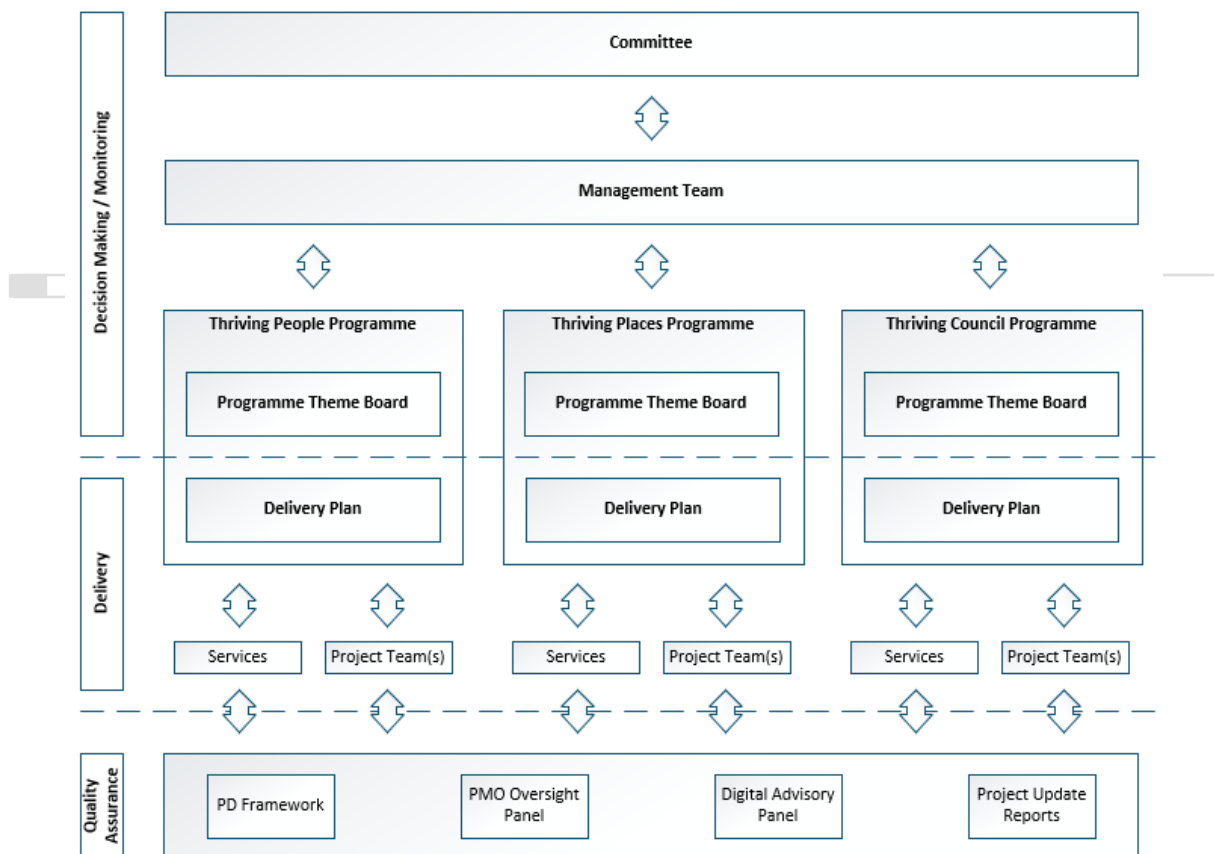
Decision Making / Monitoring

Committee

Management Team

Thriving People Programme

Programme Theme Board

Thriving Places Programme

Programme Theme Board

Thriving Council Programme

Programme Theme Board

Delivery

Delivery Plan

Delivery Plan

Delivery Plan

Services

Project Team(s)

Services

Project Team(s)

Services

Project Team(s)

Quality Assurance

PD Framework

PMO Oversight Panel

Digital Advisory Panel

Project Update Reports